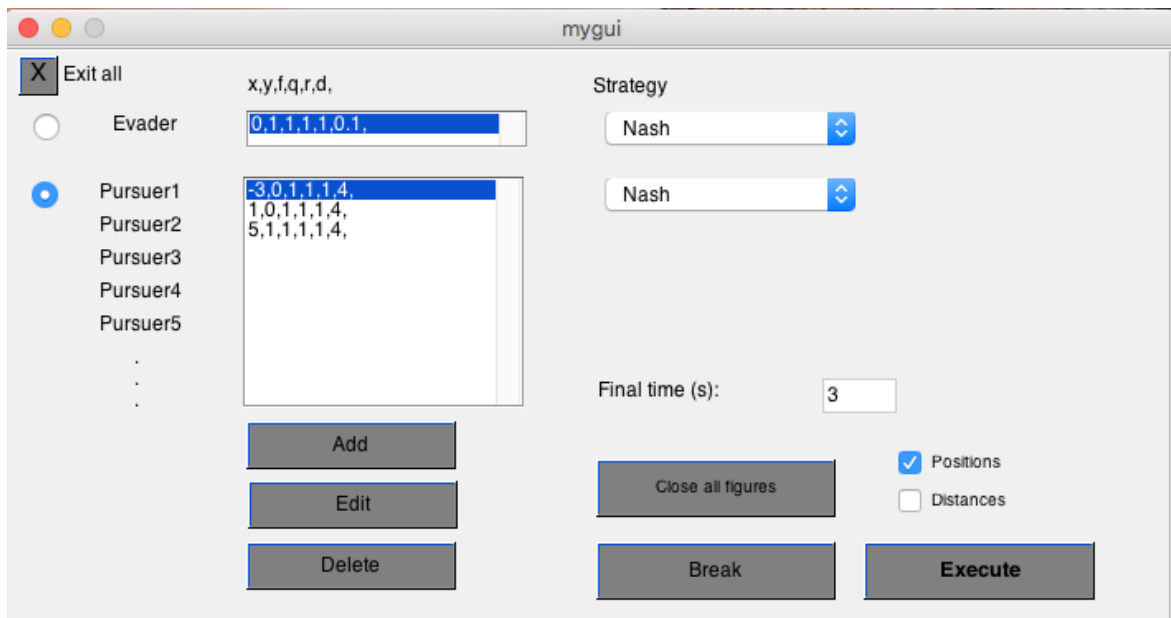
mygui

X Exit all

x,y,f,q,r,d,

Strategy

Evader

0,1,1,1,1,0.1,

Nash

Pursuer1
Pursuer2
Pursuer3
Pursuer4
Pursuer5
.
.
.

-3,0,1,1,1,4,
1,0,1,1,1,4,
5,1,1,1,1,4,

Nash

Final time (s): 3

Add

Edit

Delete

Close all figures

Positions

Distances

Break

Execute